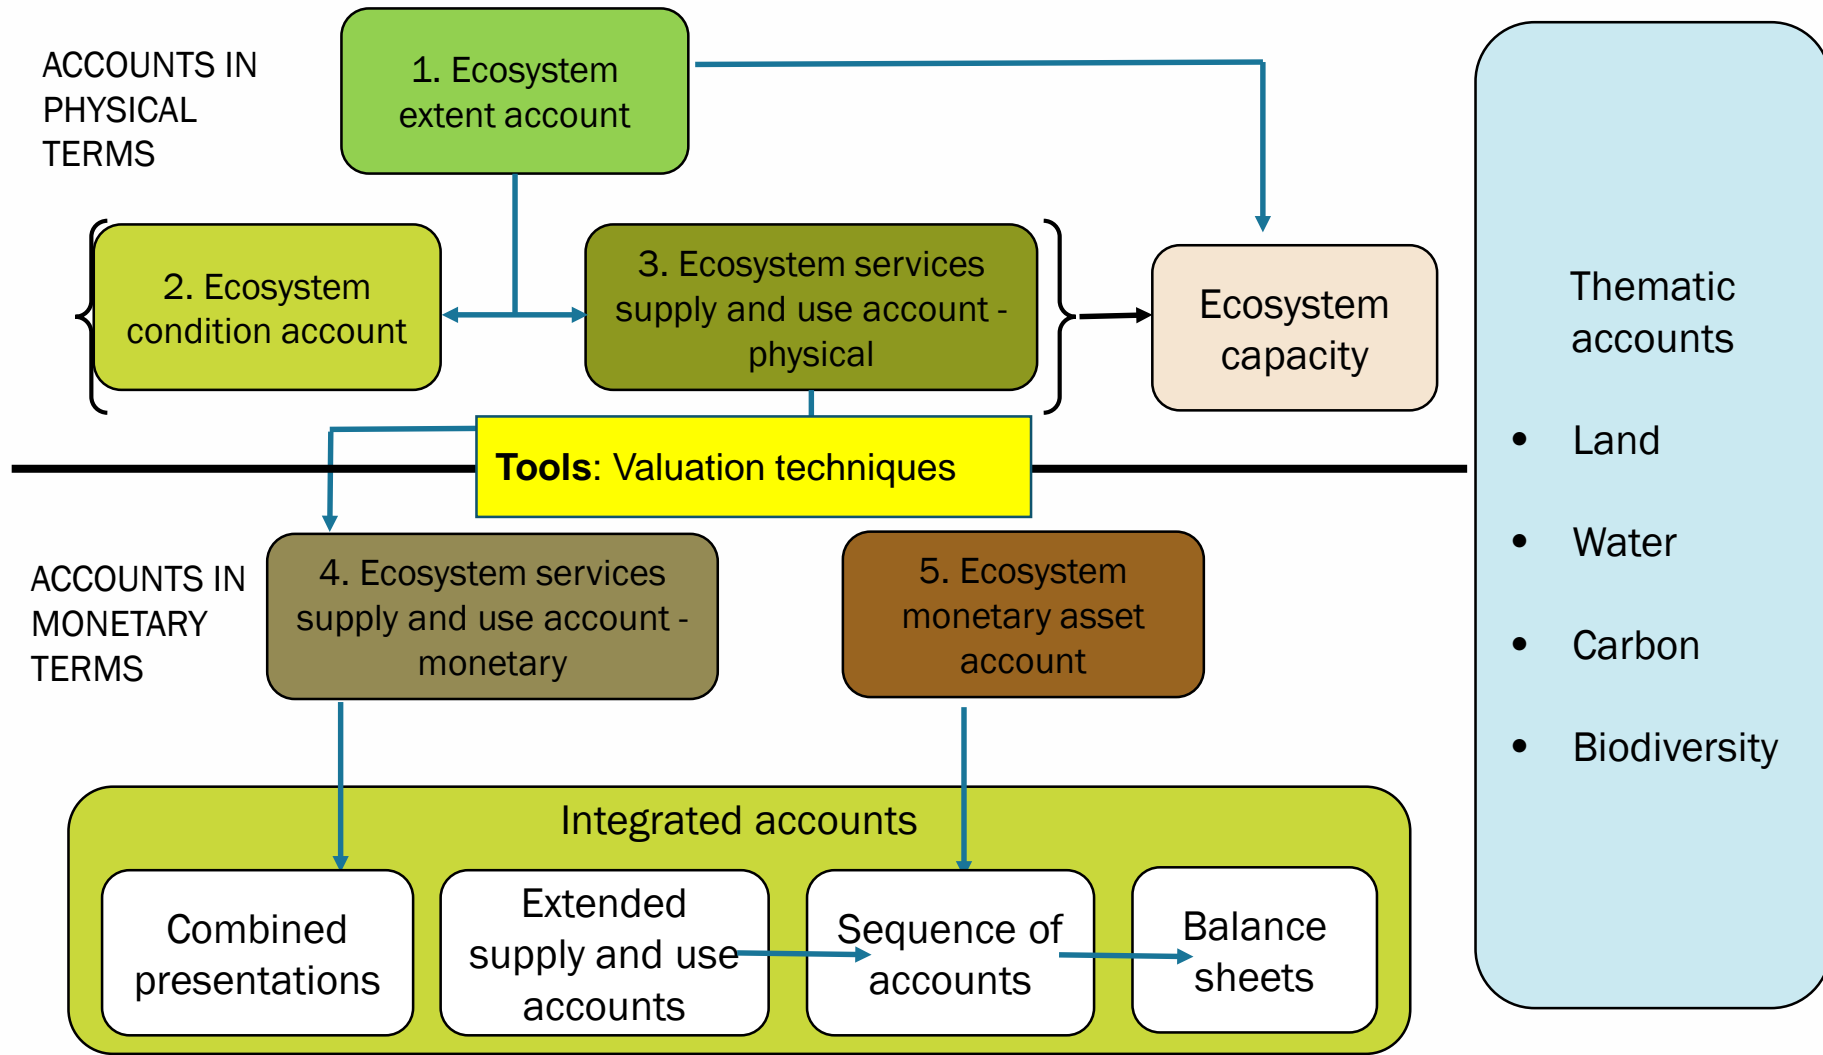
ACCOUNTS IN PHYSICAL TERMS

1. Ecosystem extent account

2. Ecosystem condition account

3. Ecosystem services supply and use account - physical

Ecosystem capacity

Tools: Valuation techniques

ACCOUNTS IN MONETARY TERMS

4. Ecosystem services supply and use account - monetary

5. Ecosystem monetary asset account

Integrated accounts

Combined presentations

Extended supply and use accounts

Sequence of accounts

Balance sheets

Thematic accounts

• Land

• Water

• Carbon

• Biodiversity